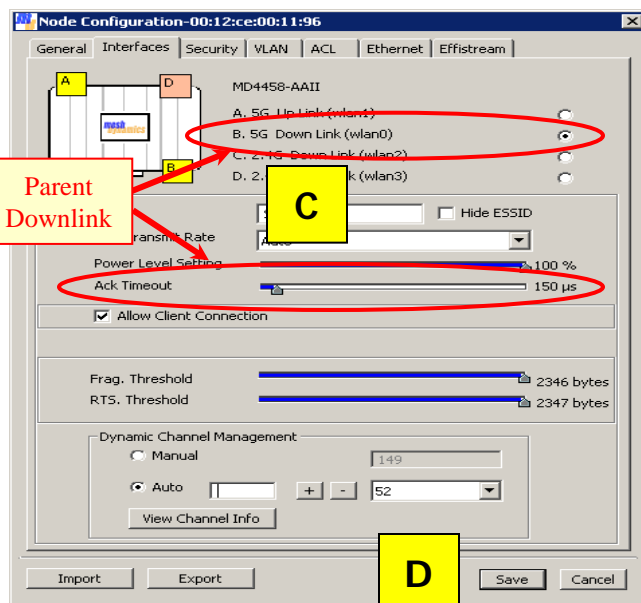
Node Configuration-00:12:ce:00:11:96

General | Interfaces | Security | VLAN | ACL | Ethernet | Effistream

A
D
B
mesh dynamics

MD4458-AAII

A. 5G Up Link (wlan1)
B. 5G Down Link (wlan0)
C. 2.4G Down Link (wlan2)
D. 2.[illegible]k (wlan3)

Parent Downlink

C

Hide ESSID

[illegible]ransmit Rate
Auto

Power Level Setting
100 %

Ack Timeout
150 µs

Allow Client Connection

Frag. Threshold
2346 bytes

RTS. Threshold
2347 bytes

Dynamic Channel Management

Manual
149

Auto
+
-
52

View Channel Info

Import
Export

D

Save
Cancel